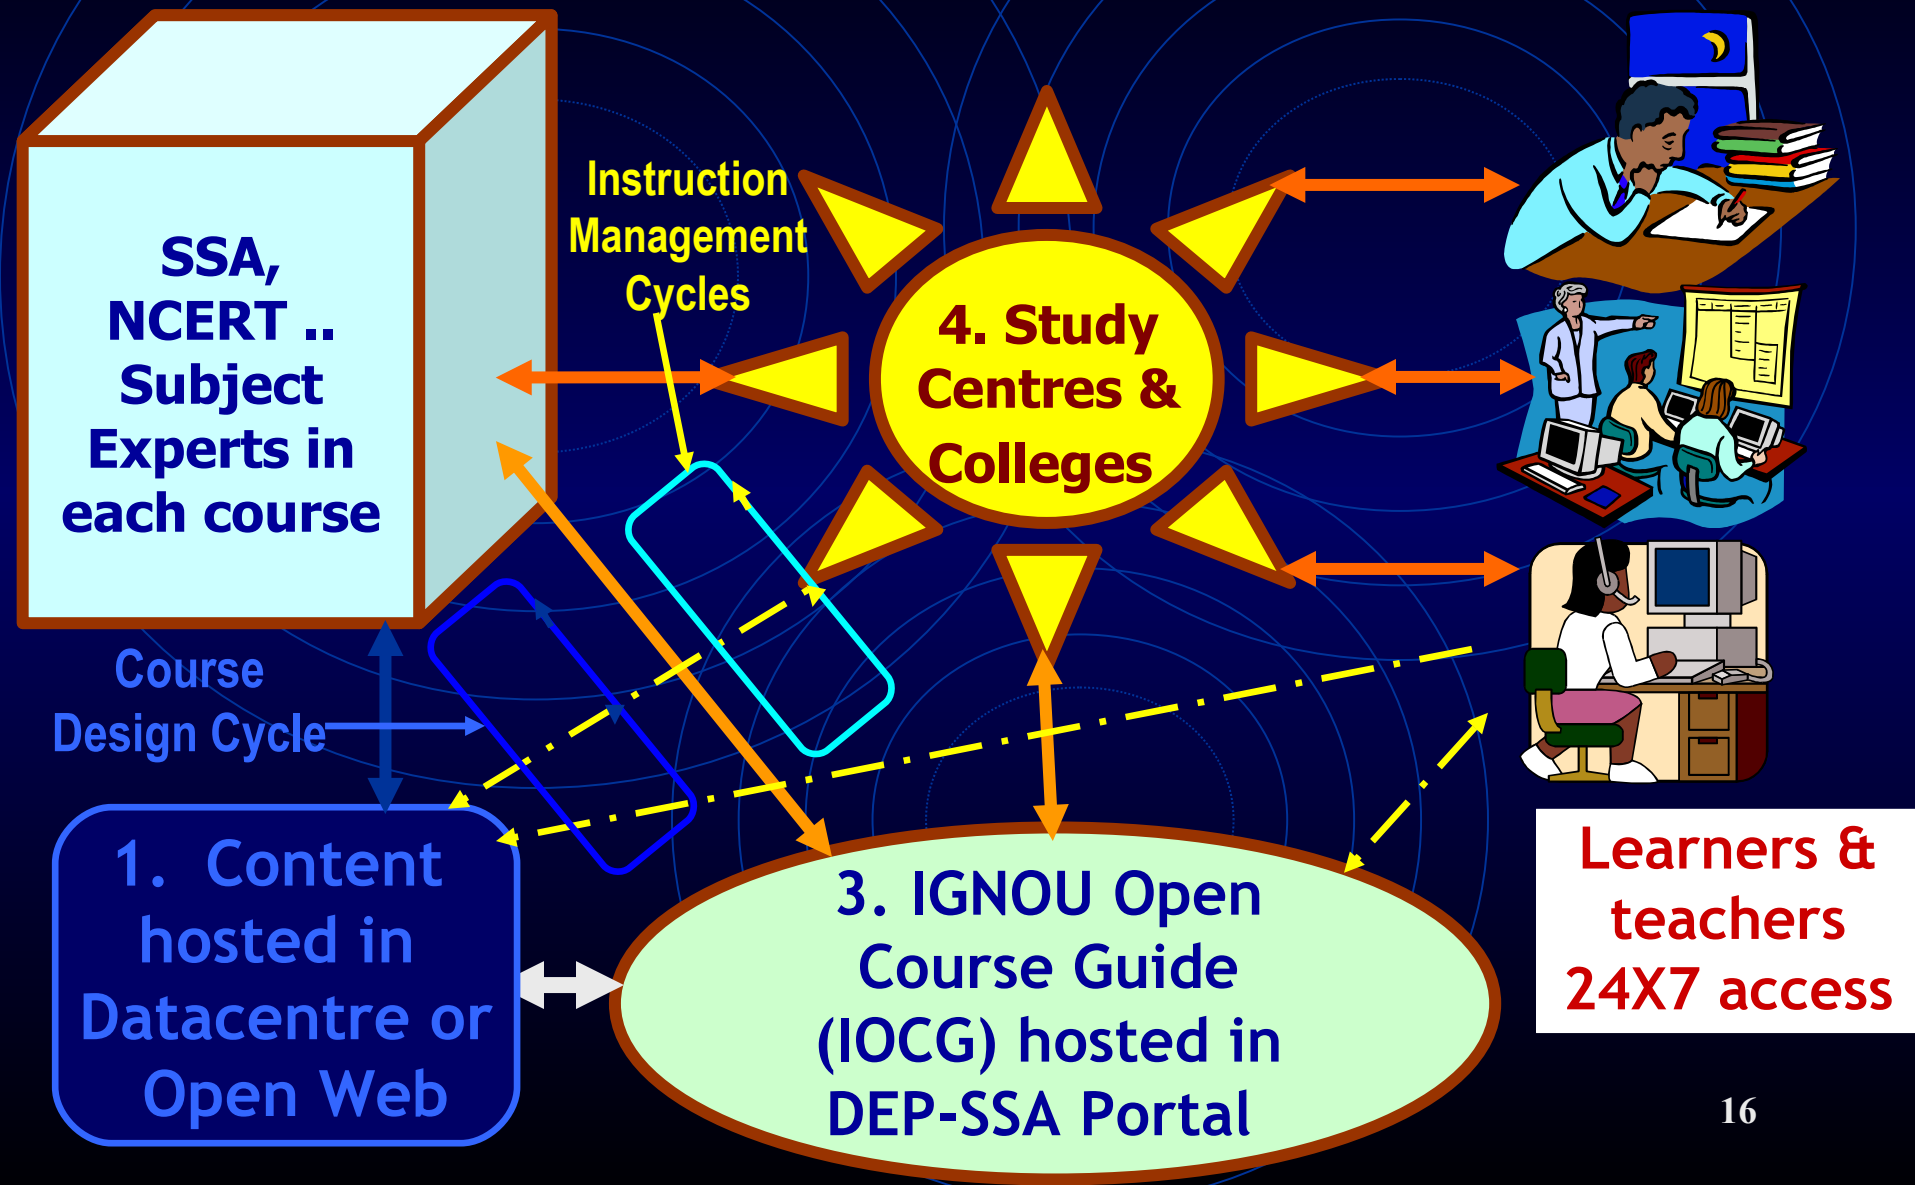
SSA, NCERT .. Subject Experts in each course

Instruction Management Cycles

4. Study Centres & Colleges

Course Design Cycle

1. Content hosted in Datacentre or Open Web

3. IGNOU Open Course Guide (IOCG) hosted in DEP-SSA Portal

Learners & teachers 24X7 access

16